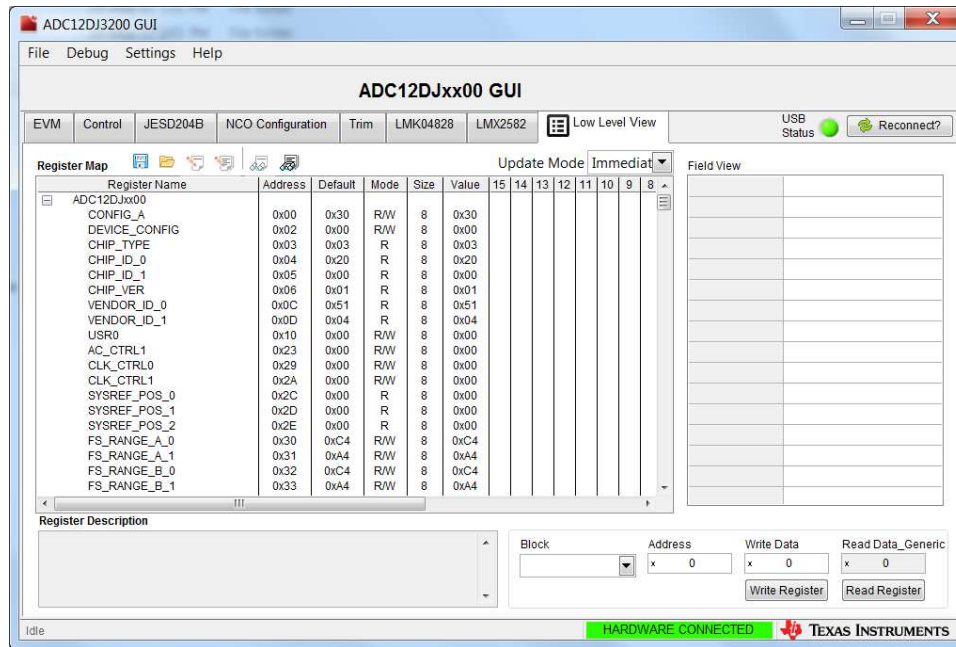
ADC12DJ3200 GUI

File Debug Settings Help

ADC12DJxx00 GUI

EVM | Control | JESD204B | NCO Configuration | Trim | LMK04828 | LMX2582 | Low Level View

USB Status

Reconnect?

Register Map

Update Mode Immediat

Field View

| Register Name | Address | Default | Mode | Size | Value | 15 | 14 | 13 | 12 | 11 | 10 | 9 | 8 |
|---|---|---|---|---|---|---|---|---|---|---|---|---|---|
| ADC12DJxx00 | | | | | | | | | | | | | |
| CONFIG_A | 0x00 | 0x30 | R/W | 8 | 0x30 | | | | | | | | |
| DEVICE_CONFIG | 0x02 | 0x00 | R/W | 8 | 0x00 | | | | | | | | |
| CHIP_TYPE | 0x03 | 0x03 | R | 8 | 0x03 | | | | | | | | |
| CHIP_ID_0 | 0x04 | 0x20 | R | 8 | 0x20 | | | | | | | | |
| CHIP_ID_1 | 0x05 | 0x00 | R | 8 | 0x00 | | | | | | | | |
| CHIP_VER | 0x06 | 0x01 | R | 8 | 0x01 | | | | | | | | |
| VENDOR_ID_0 | 0x0C | 0x51 | R | 8 | 0x51 | | | | | | | | |
| VENDOR_ID_1 | 0x0D | 0x04 | R | 8 | 0x04 | | | | | | | | |
| USR0 | 0x10 | 0x00 | R/W | 8 | 0x00 | | | | | | | | |
| AC_CTRL1 | 0x23 | 0x00 | R/W | 8 | 0x00 | | | | | | | | |
| CLK_CTRL0 | 0x29 | 0x00 | R/W | 8 | 0x00 | | | | | | | | |
| CLK_CTRL1 | 0x2A | 0x00 | R/W | 8 | 0x00 | | | | | | | | |
| SYSREF_POS_0 | 0x2C | 0x00 | R | 8 | 0x00 | | | | | | | | |
| SYSREF_POS_1 | 0x2D | 0x00 | R | 8 | 0x00 | | | | | | | | |
| SYSREF_POS_2 | 0x2E | 0x00 | R | 8 | 0x00 | | | | | | | | |
| FS_RANGE_A_0 | 0x30 | 0xC4 | R/W | 8 | 0xC4 | | | | | | | | |
| FS_RANGE_A_1 | 0x31 | 0xA4 | R/W | 8 | 0xA4 | | | | | | | | |
| FS_RANGE_B_0 | 0x32 | 0xC4 | R/W | 8 | 0xC4 | | | | | | | | |
| FS_RANGE_B_1 | 0x33 | 0xA4 | R/W | 8 | 0xA4 | | | | | | | | |

Register Description

Block

Address
x 0

Write Data
x 0

Read Data_Generic
x 0

Write Register

Read Register

Idle

HARDWARE CONNECTED

TEXAS INSTRUMENTS